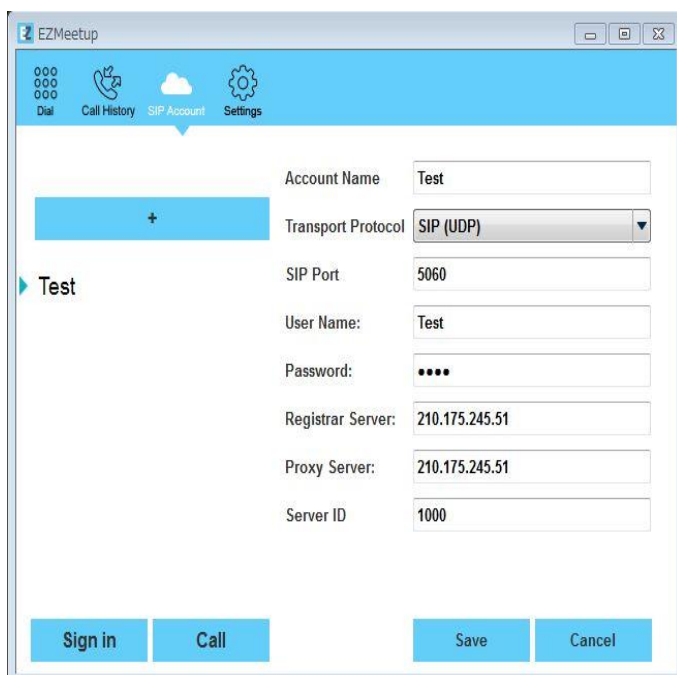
EZMeetup

Dial
Call History
SIP Account
Settings

+

Test

| Account Name | Test |
|---|---|
| Transport Protocol | SIP (UDP) |
| SIP Port | 5060 |
| User Name: | Test |
| Password: | •••• |
| Registrar Server: | 210.175.245.51 |
| Proxy Server: | 210.175.245.51 |
| Server ID | 1000 |

Sign in
Call
Save
Cancel